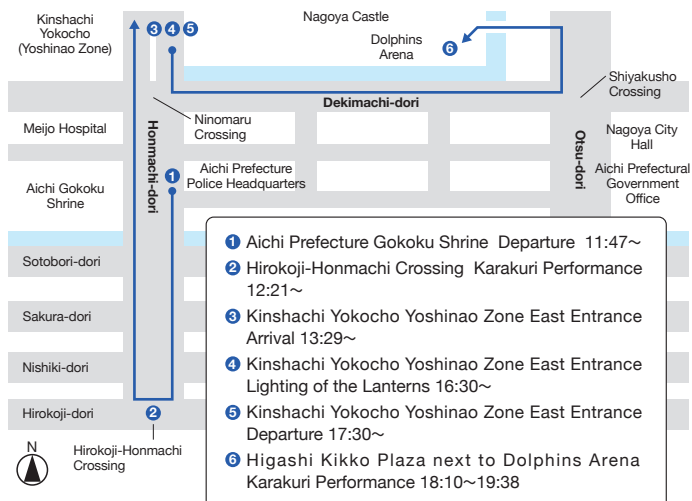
Kinshachi Yokocho (Yoshinao Zone)

3 4 5

Nagoya Castle

Dolphins Arena

6

Shiyakusho Crossing

Dekimachi-dori

Ninomaru Crossing

Meijo Hospital

Honmachi-dori

Nagoya City Hall

Otsu-dori

1

Aichi Prefecture Police Headquarters

Aichi Prefectural Government Office

Aichi Gokoku Shrine

Sotobori-dori

Sakura-dori

Nishiki-dori

Hirokoji-dori

2

Hirokoji-Honmachi Crossing

N

1 Aichi Prefecture Gokoku Shrine Departure 11:47～

2 Hirokoji-Honmachi Crossing Karakuri Performance 12:21～

3 Kinshachi Yokocho Yoshinao Zone East Entrance Arrival 13:29～

4 Kinshachi Yokocho Yoshinao Zone East Entrance Lighting of the Lanterns 16:30～

5 Kinshachi Yokocho Yoshinao Zone East Entrance Departure 17:30～

6 Higashi Kikko Plaza next to Dolphins Arena Karakuri Performance 18:10～19:38